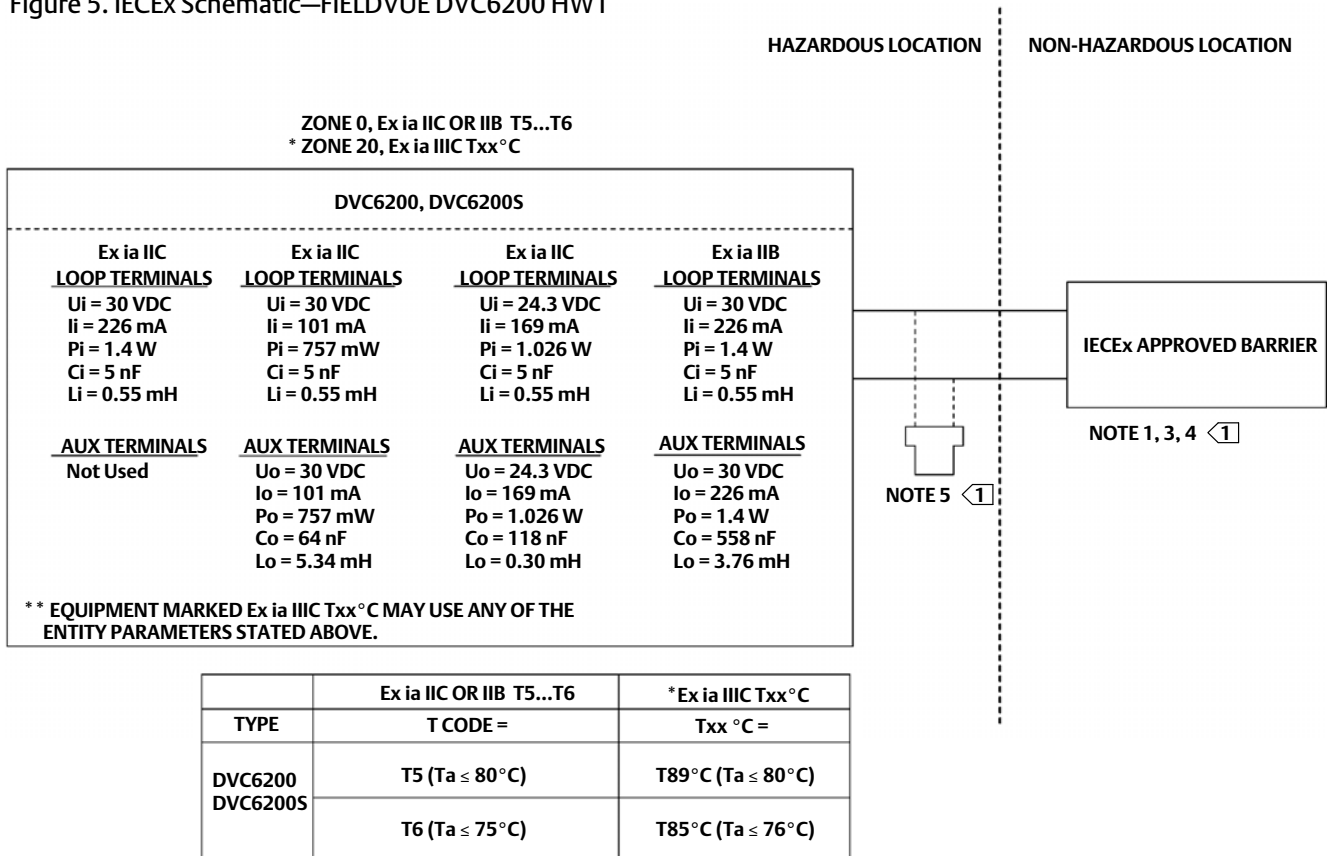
Figure 5. IECEx Schematic—FIELDVUE DVC6200 HW1

HAZARDOUS LOCATION

NON-HAZARDOUS LOCATION

ZONE 0, Ex ia IIC OR IIB T5...T6
* ZONE 20, Ex ia IIIC Txx°C

DVC6200, DVC6200S

Ex ia IIC
LOOP TERMINALS
Ui = 30 VDC
Ii = 226 mA
Pi = 1.4 W
Ci = 5 nF
Li = 0.55 mH

AUX TERMINALS
Not Used

Ex ia IIC
LOOP TERMINALS
Ui = 30 VDC
Ii = 101 mA
Pi = 757 mW
Ci = 5 nF
Li = 0.55 mH

AUX TERMINALS
Uo = 30 VDC
Io = 101 mA
Po = 757 mW
Co = 64 nF
Lo = 5.34 mH

Ex ia IIC
LOOP TERMINALS
Ui = 24.3 VDC
Ii = 169 mA
Pi = 1.026 W
Ci = 5 nF
Li = 0.55 mH

AUX TERMINALS
Uo = 24.3 VDC
Io = 169 mA
Po = 1.026 W
Co = 118 nF
Lo = 0.30 mH

Ex ia IIB
LOOP TERMINALS
Ui = 30 VDC
Ii = 226 mA
Pi = 1.4 W
Ci = 5 nF
Li = 0.55 mH

AUX TERMINALS
Uo = 30 VDC
Io = 226 mA
Po = 1.4 W
Co = 558 nF
Lo = 3.76 mH

** EQUIPMENT MARKED Ex ia IIIC Txx°C MAY USE ANY OF THE ENTITY PARAMETERS STATED ABOVE.

IECEx APPROVED BARRIER

NOTE 1, 3, 4 1

NOTE 5 1

| | Ex ia IIC OR IIB T5...T6 | *Ex ia IIIC Txx°C |
|---|---|---|
| TYPE | T CODE = | Txx °C = |
| DVC6200 DVC6200S | T5 (Ta ≤ 80°C) | T89°C (Ta ≤ 80°C) |
| | T6 (Ta ≤ 75°C) | T85°C (Ta ≤ 76°C) |